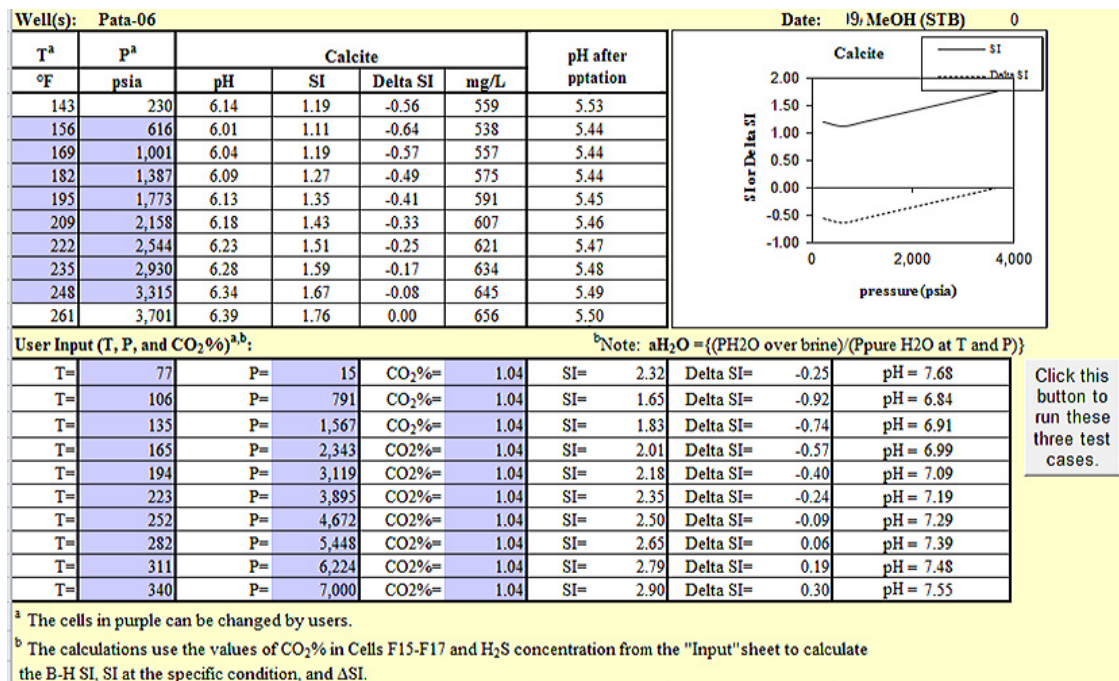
Well(s): Pata-06

Date: 19/ MeOH (STB) 0

| $T^a$ | $P^a$ | Calcite | | | | pH after |
|---|---|---|---|---|---|---|
| °F | psia | pH | SI | Delta SI | mg/L | pptation |
| 143 | 230 | 6.14 | 1.19 | -0.56 | 559 | 5.53 |
| 156 | 616 | 6.01 | 1.11 | -0.64 | 538 | 5.44 |
| 169 | 1,001 | 6.04 | 1.19 | -0.57 | 557 | 5.44 |
| 182 | 1,387 | 6.09 | 1.27 | -0.49 | 575 | 5.44 |
| 195 | 1,773 | 6.13 | 1.35 | -0.41 | 591 | 5.45 |
| 209 | 2,158 | 6.18 | 1.43 | -0.33 | 607 | 5.46 |
| 222 | 2,544 | 6.23 | 1.51 | -0.25 | 621 | 5.47 |
| 235 | 2,930 | 6.28 | 1.59 | -0.17 | 634 | 5.48 |
| 248 | 3,315 | 6.34 | 1.67 | -0.08 | 645 | 5.49 |
| 261 | 3,701 | 6.39 | 1.76 | 0.00 | 656 | 5.50 |

Calcite
SI
Delta SI
2.00
1.50
1.00
0.50
0.00
-0.50
-1.00
SI or Delta SI
0
2,000
4,000
pressure (psia)

User Input (T, P, and $CO_2$%)$^{a,b}$:

$^b$Note: $aH_2O$ ={(PH2O over brine)/(Ppure H2O at T and P)}

| T= | 77 | P= | 15 | $CO_2$%= | 1.04 | SI= | 2.32 | Delta SI= | -0.25 | pH = 7.68 |
|---|---|---|---|---|---|---|---|---|---|---|
| T= | 106 | P= | 791 | $CO_2$%= | 1.04 | SI= | 1.65 | Delta SI= | -0.92 | pH = 6.84 |
| T= | 135 | P= | 1,567 | $CO_2$%= | 1.04 | SI= | 1.83 | Delta SI= | -0.74 | pH = 6.91 |
| T= | 165 | P= | 2,343 | CO2%= | 1.04 | SI= | 2.01 | Delta SI= | -0.57 | pH = 6.99 |
| T= | 194 | P= | 3,119 | CO2%= | 1.04 | SI= | 2.18 | Delta SI= | -0.40 | pH = 7.09 |
| T= | 223 | P= | 3,895 | CO2%= | 1.04 | SI= | 2.35 | Delta SI= | -0.24 | pH = 7.19 |
| T= | 252 | P= | 4,672 | CO2%= | 1.04 | SI= | 2.50 | Delta SI= | -0.09 | pH = 7.29 |
| T= | 282 | P= | 5,448 | CO2%= | 1.04 | SI= | 2.65 | Delta SI= | 0.06 | pH = 7.39 |
| T= | 311 | P= | 6,224 | CO2%= | 1.04 | SI= | 2.79 | Delta SI= | 0.19 | pH = 7.48 |
| T= | 340 | P= | 7,000 | CO2%= | 1.04 | SI= | 2.90 | Delta SI= | 0.30 | pH = 7.55 |

Click this button to run these three test cases.

$^a$ The cells in purple can be changed by users.

$^b$ The calculations use the values of $CO_2$% in Cells F15-F17 and $H_2S$ concentration from the "Input"sheet to calculate the B-H SI, SI at the specific condition, and ΔSI.